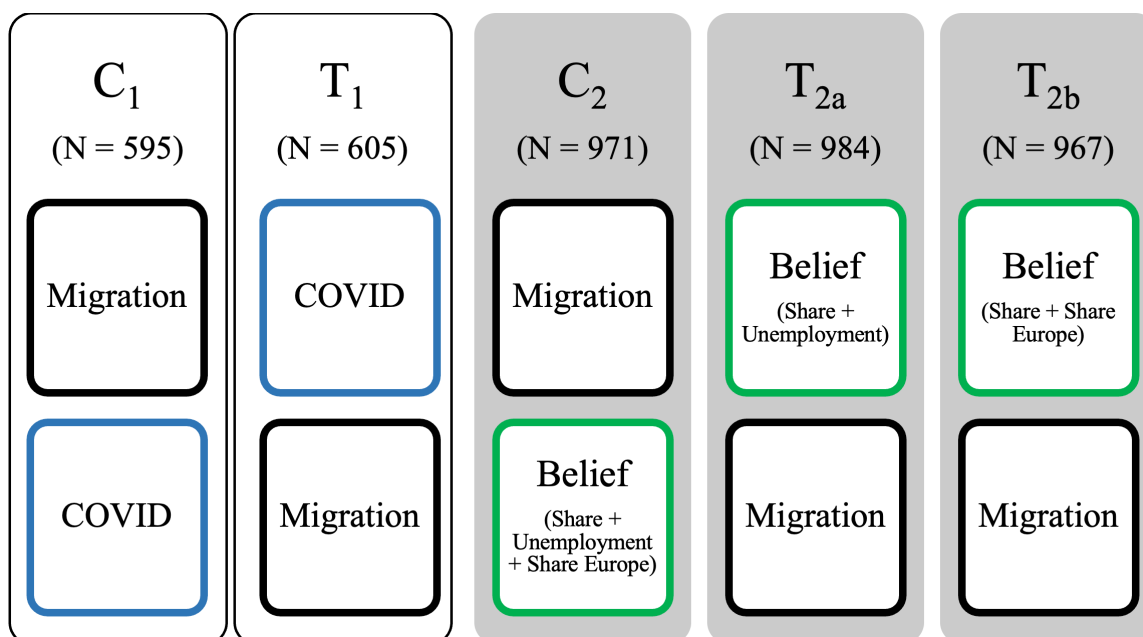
$C_1$
(N = 595)
Migration
COVID

$T_1$
(N = 605)
COVID
Migration

$C_2$
(N = 971)
Migration
Belief
(Share + Unemployment + Share Europe)

$T_{2a}$
(N = 984)
Belief
(Share + Unemployment)
Migration

$T_{2b}$
(N = 967)
Belief
(Share + Share Europe)
Migration